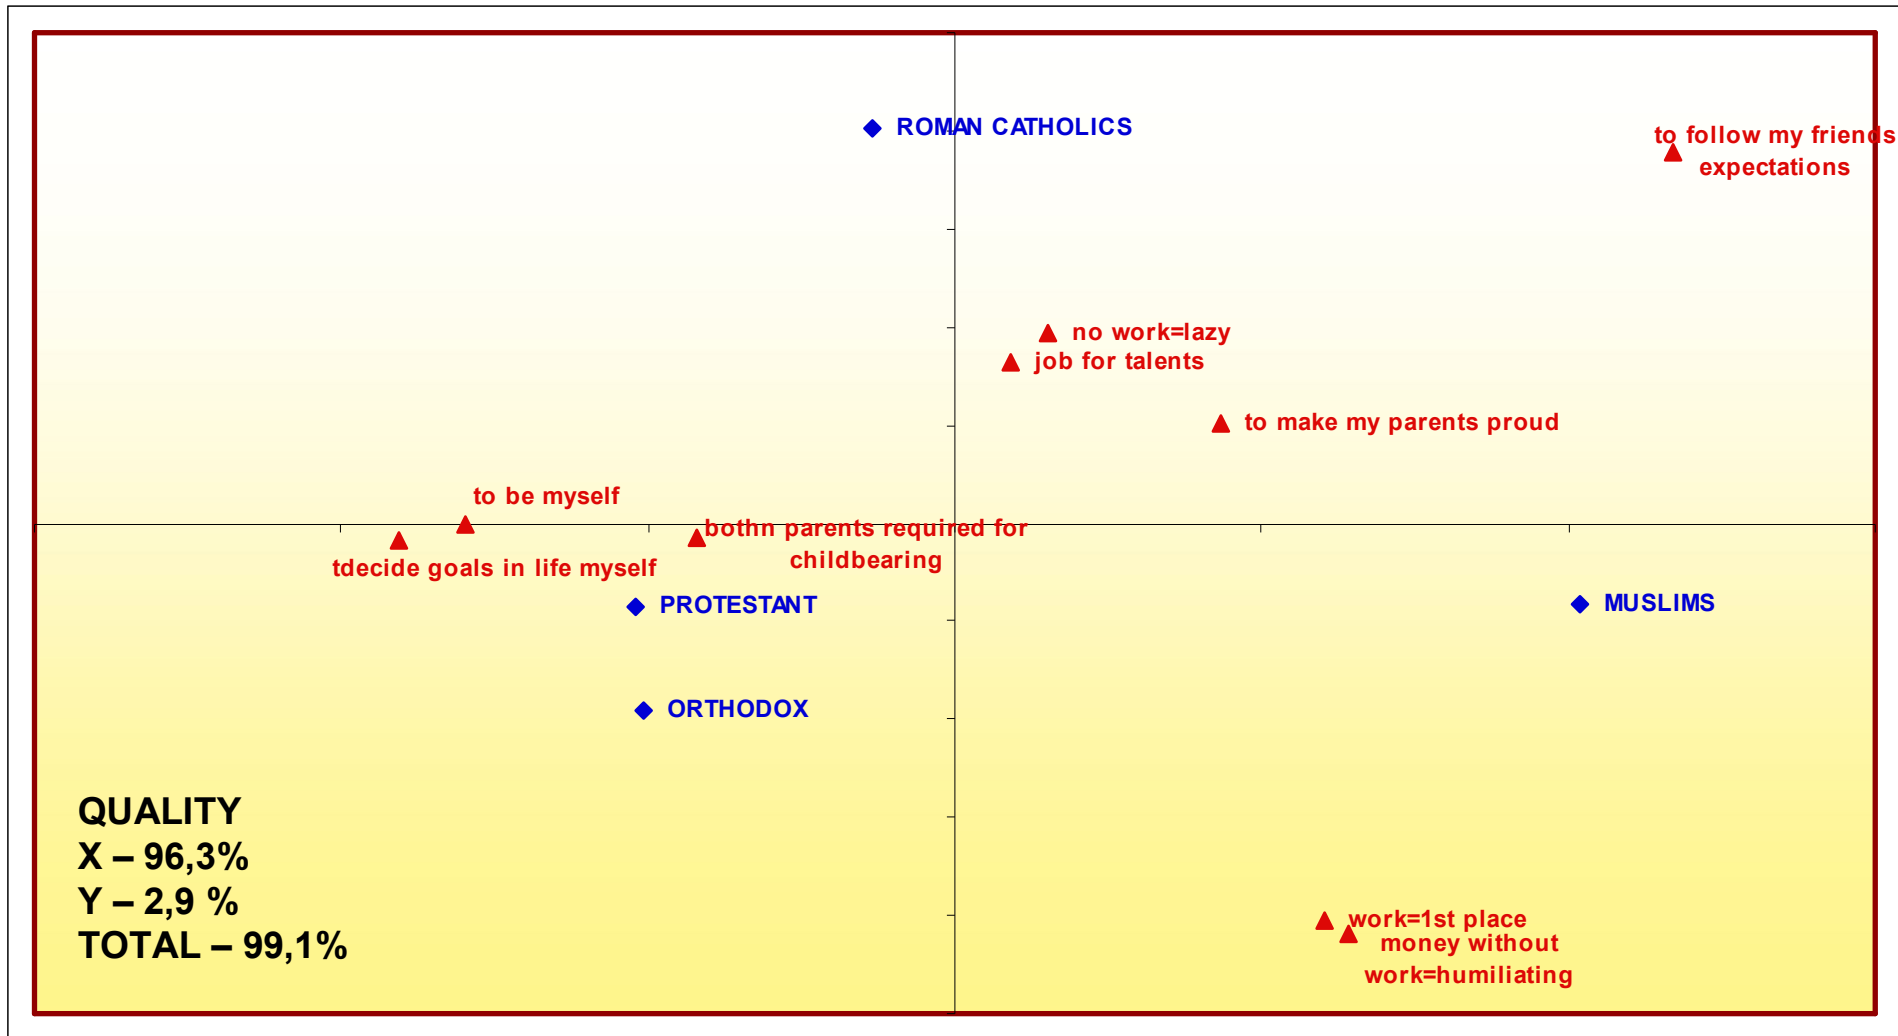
ROMAN CATHOLICS

to follow my friends expectations

no work=lazy

job for talents

to make my parents proud

to be myself

bothn parents required for childbearing

tdecide goals in life myself

PROTESTANT

MUSLIMS

ORTHODOX

QUALITY
X – 96,3%
Y – 2,9 %
TOTAL – 99,1%

work=1st place

money without work=humiliating